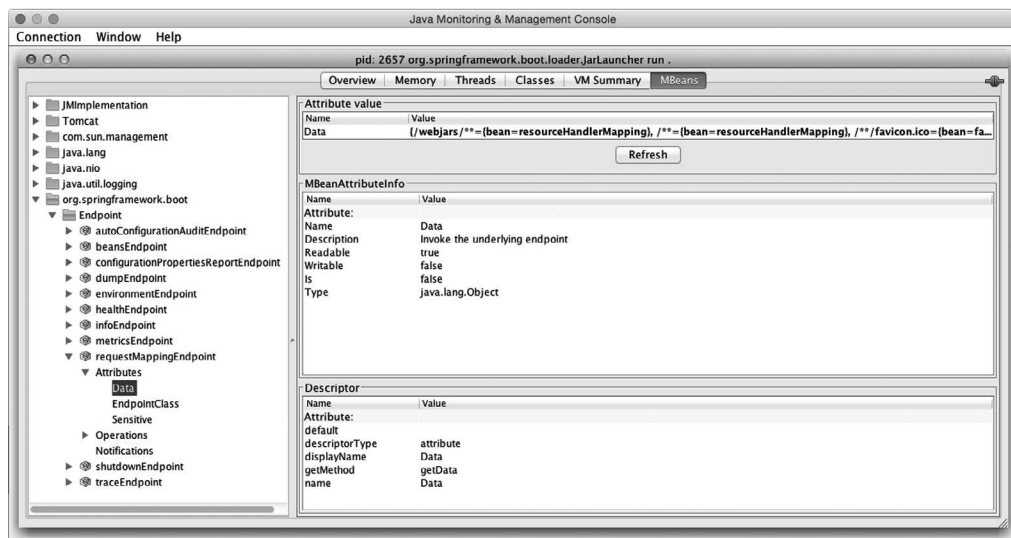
Java Monitoring & Management Console

Connection Window Help

pid: 2657 org.springframework.boot.loader.JarLauncher run .

Overview | Memory | Threads | Classes | VM Summary | MBeans

JMImplementation
Tomcat
com.sun.management
java.lang
java.nio
java.util.logging
org.springframework.boot
Endpoint
autoConfigurationAuditEndpoint
beansEndpoint
configurationPropertiesReportEndpoint
dumpEndpoint
environmentEndpoint
healthEndpoint
infoEndpoint
metricsEndpoint
requestMappingEndpoint
Attributes
Data
EndpointClass
Sensitive
Operations
Notifications
shutdownEndpoint
traceEndpoint

Attribute value

| Name | Value |
|---|---|
| Data | {/webjars/**={bean=resourceHandlerMapping}, /**={bean=resourceHandlerMapping}, /**/favicon.ico={bean=fa... |

Refresh

MBeanAttributeInfo

| Name | Value |
|---|---|
| Attribute: | |
| Name | Data |
| Description | Invoke the underlying endpoint |
| Readable | true |
| Writable | false |
| Is | false |
| Type | java.lang.Object |

Descriptor

| Name | Value |
|---|---|
| Attribute: | |
| default | |
| descriptorType | attribute |
| displayName | Data |
| getMethod | getData |
| name | Data |